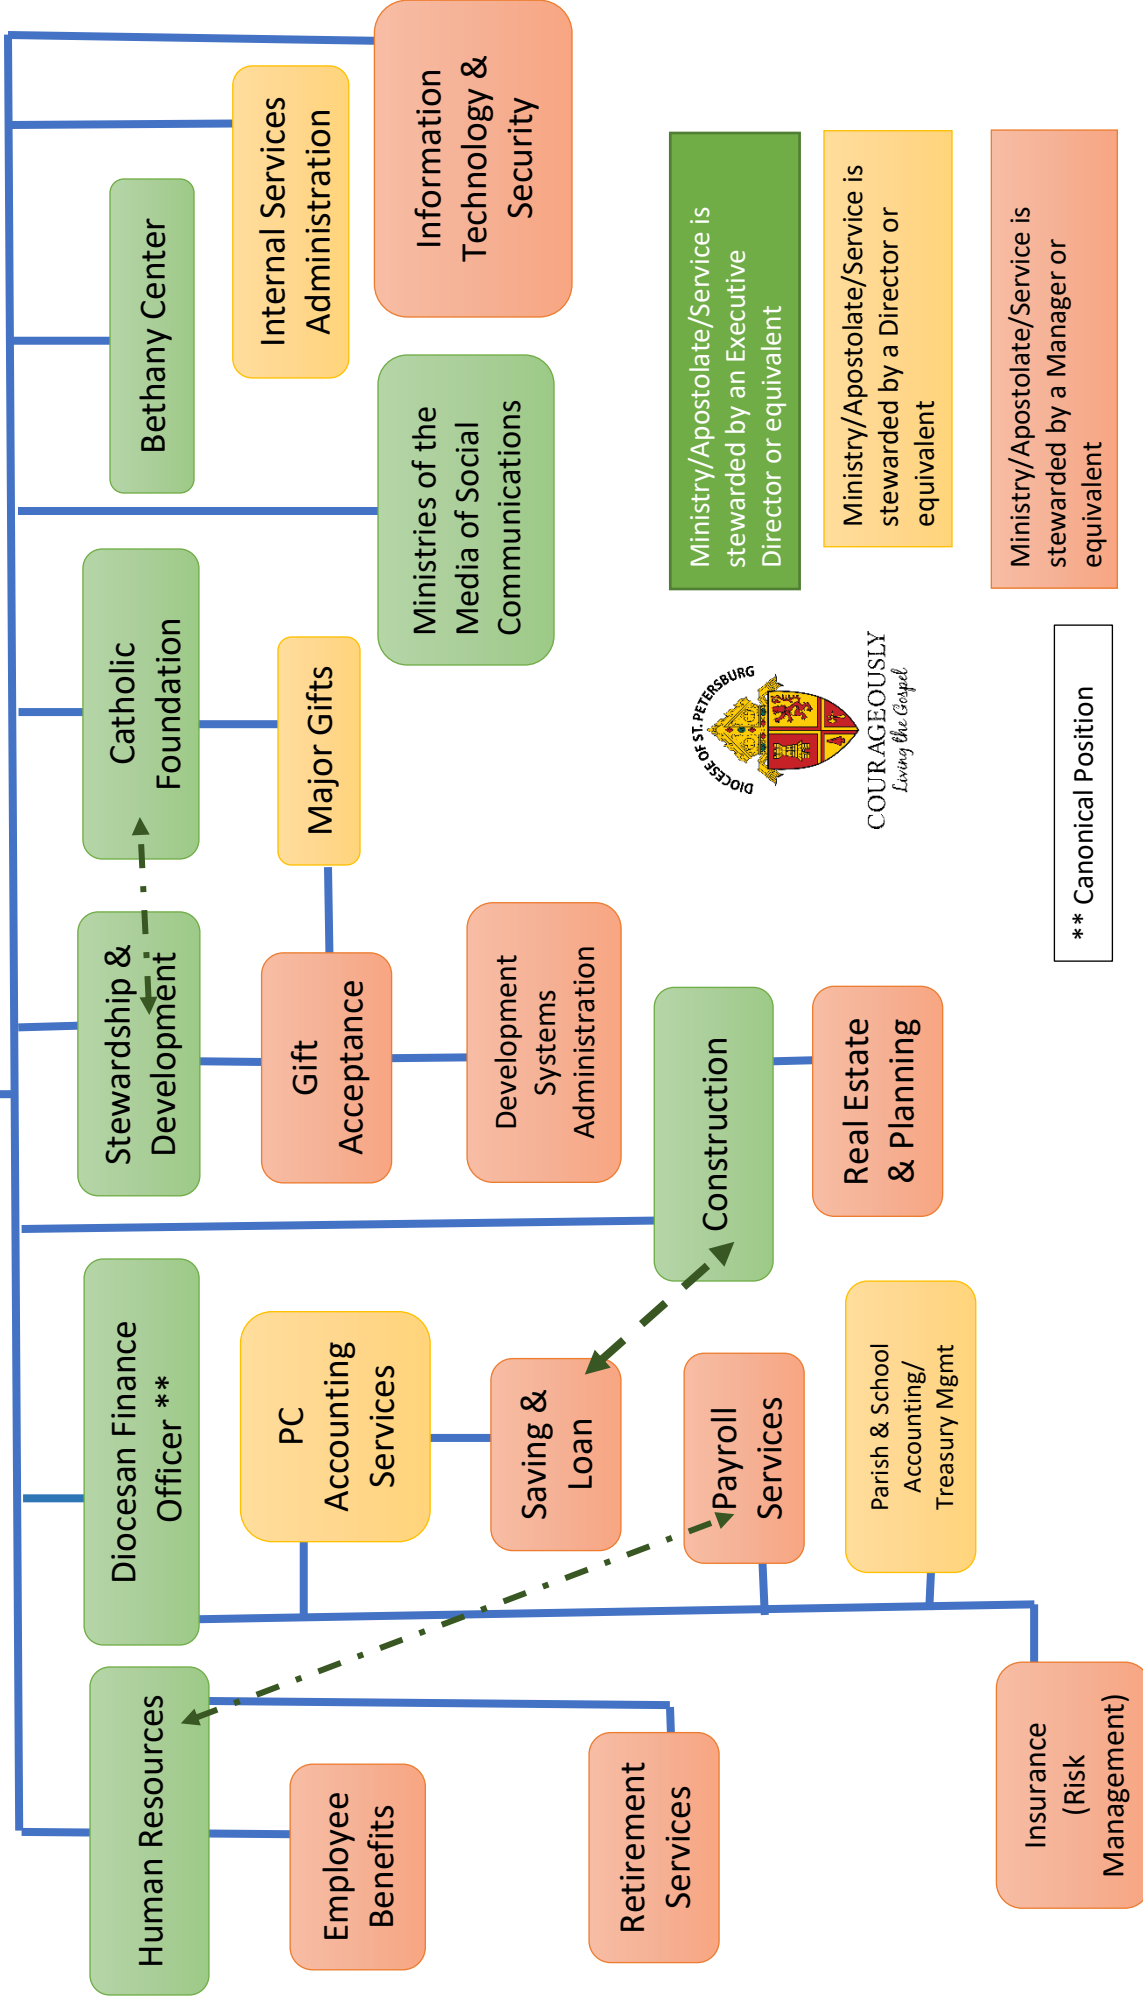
Information Technology & Security

Internal Services Administration

Bethany Center

Ministries of the Media of Social Communications

Catholic Foundation

Major Gifts

Stewardship & Development

Gift Acceptance

Development Systems Administration

Construction

Real Estate & Planning

Diocesan Finance Officer **

PC Accounting Services

Saving & Loan

Payroll Services

Parish & School Accounting/ Treasury Mgmt

Insurance (Risk Management)

Human Resources

Employee Benefits

Retirement Services

Ministry/Apostolate/Service is stewarded by an Executive Director or equivalent

Ministry/Apostolate/Service is stewarded by a Director or equivalent

Ministry/Apostolate/Service is stewarded by a Manager or equivalent

DIOCESE OF ST. PETERSBURG

COURAGEOUSLY Living the Gospel

** Canonical Position